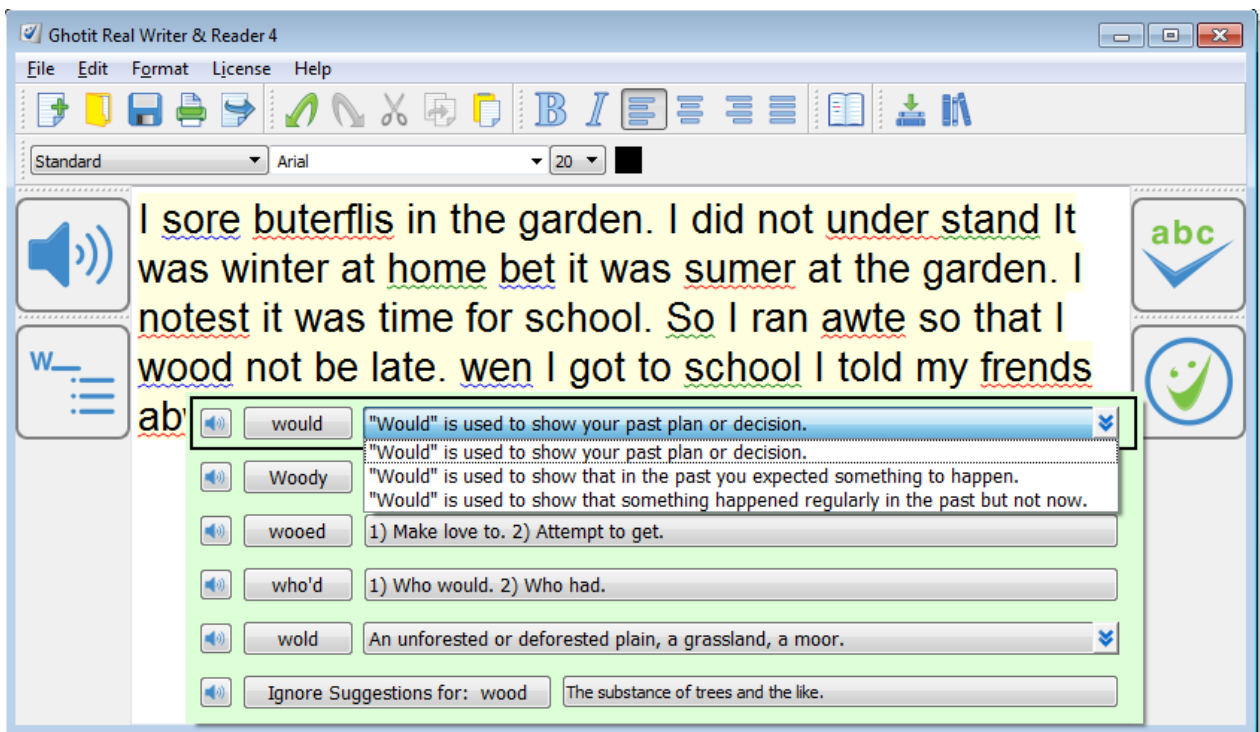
Ghotit Real Writer & Reader 4

File Edit Format License Help

Standard
Arial
20

abc

W

I sore buterflis in the garden. I did not under stand It was winter at home bet it was sumer at the garden. I notest it was time for school. So I ran awte so that I wood not be late. wen I got to school I told my frends ab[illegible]

would "Would" is used to show your past plan or decision.
"Would" is used to show your past plan or decision.
"Would" is used to show that in the past you expected something to happen.
"Would" is used to show that something happened regularly in the past but not now.
Woody
wooed 1) Make love to. 2) Attempt to get.
who'd 1) Who would. 2) Who had.
wold An unforested or deforested plain, a grassland, a moor.
Ignore Suggestions for: wood The substance of trees and the like.